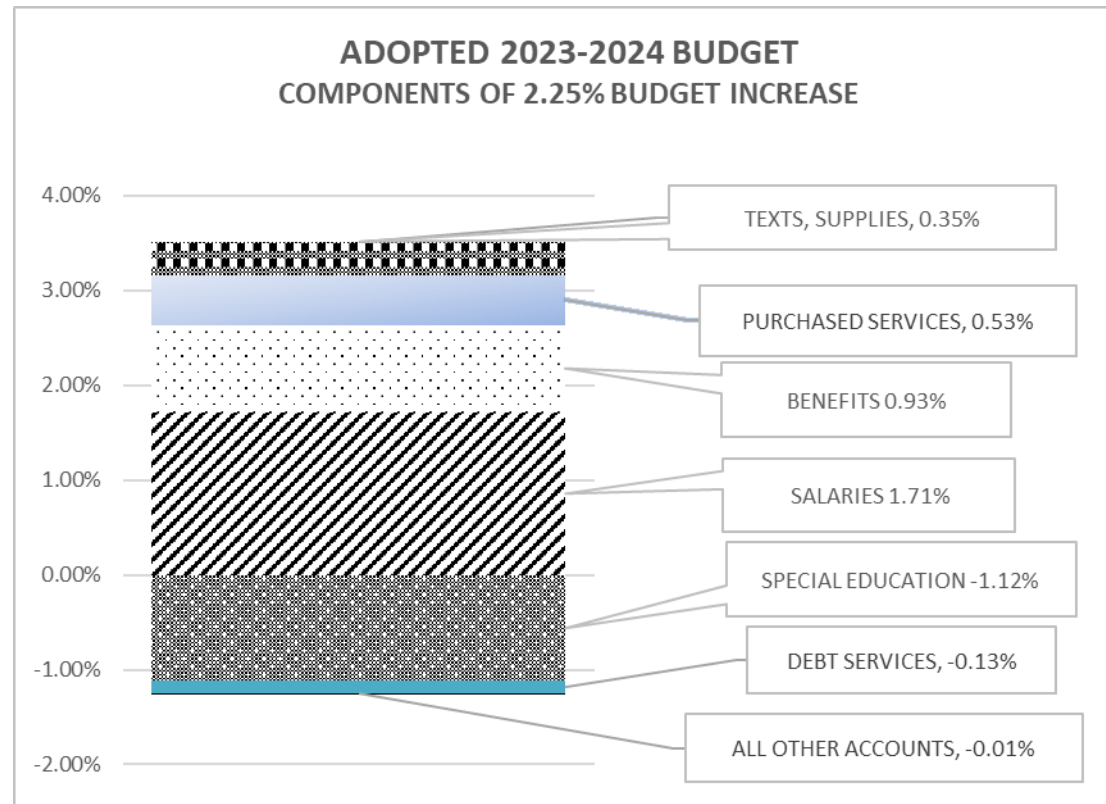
ADOPTED 2023-2024 BUDGET
COMPONENTS OF 2.25% BUDGET INCREASE

4.00%
3.00%
2.00%
1.00%
0.00%
-1.00%
-2.00%

TEXTS, SUPPLIES, 0.35%
PURCHASED SERVICES, 0.53%
BENEFITS 0.93%
SALARIES 1.71%
SPECIAL EDUCATION -1.12%
DEBT SERVICES, -0.13%
ALL OTHER ACCOUNTS, -0.01%